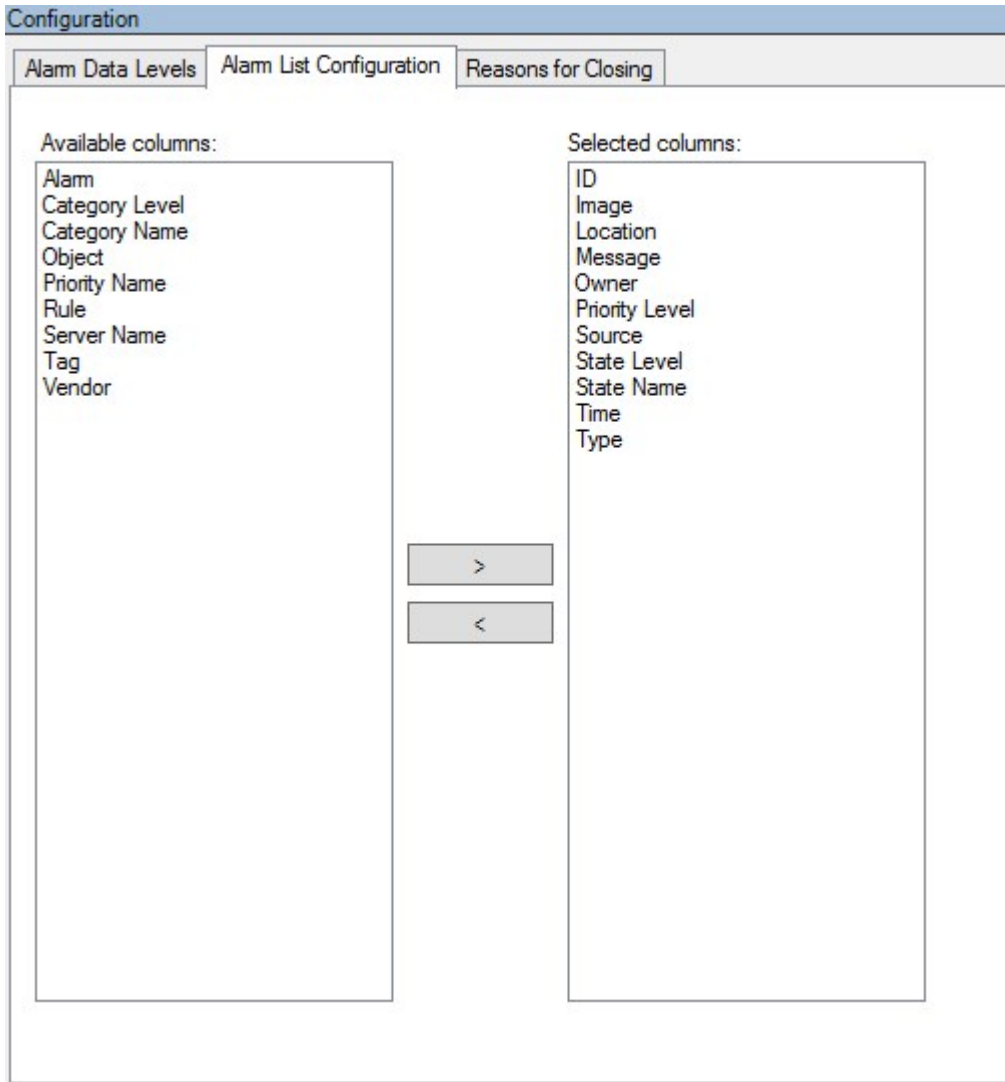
Configuration

Alarm Data Levels | Alarm List Configuration | Reasons for Closing

Available columns:

Alarm
Category Level
Category Name
Object
Priority Name
Rule
Server Name
Tag
Vendor

>

<

Selected columns:

ID
Image
Location
Message
Owner
Priority Level
Source
State Level
State Name
Time
Type